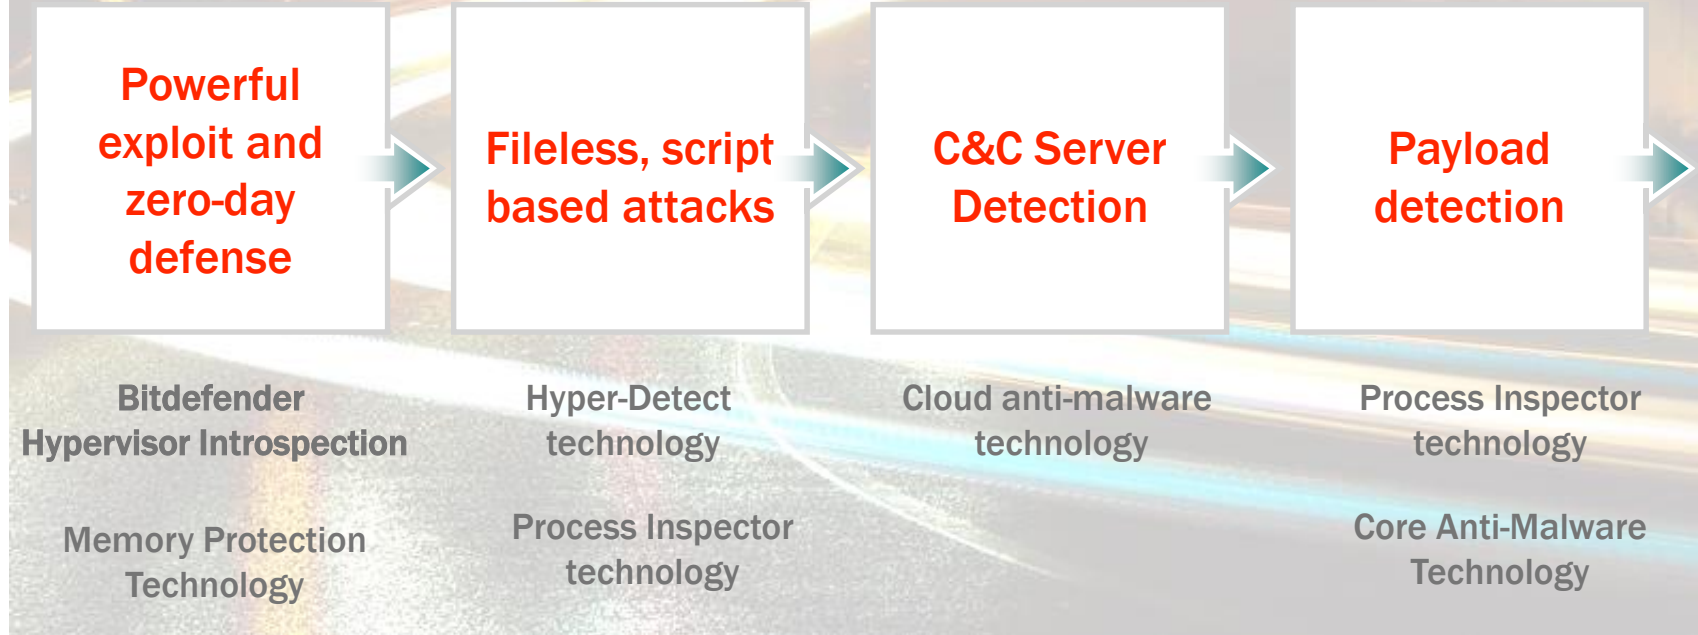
Powerful exploit and zero-day defense

Fileless, script based attacks

C&C Server Detection

Payload detection

Bitdefender Hypervisor Introspection

Memory Protection Technology

Hyper-Detect technology

Process Inspector technology

Cloud anti-malware technology

Process Inspector technology

Core Anti-Malware Technology